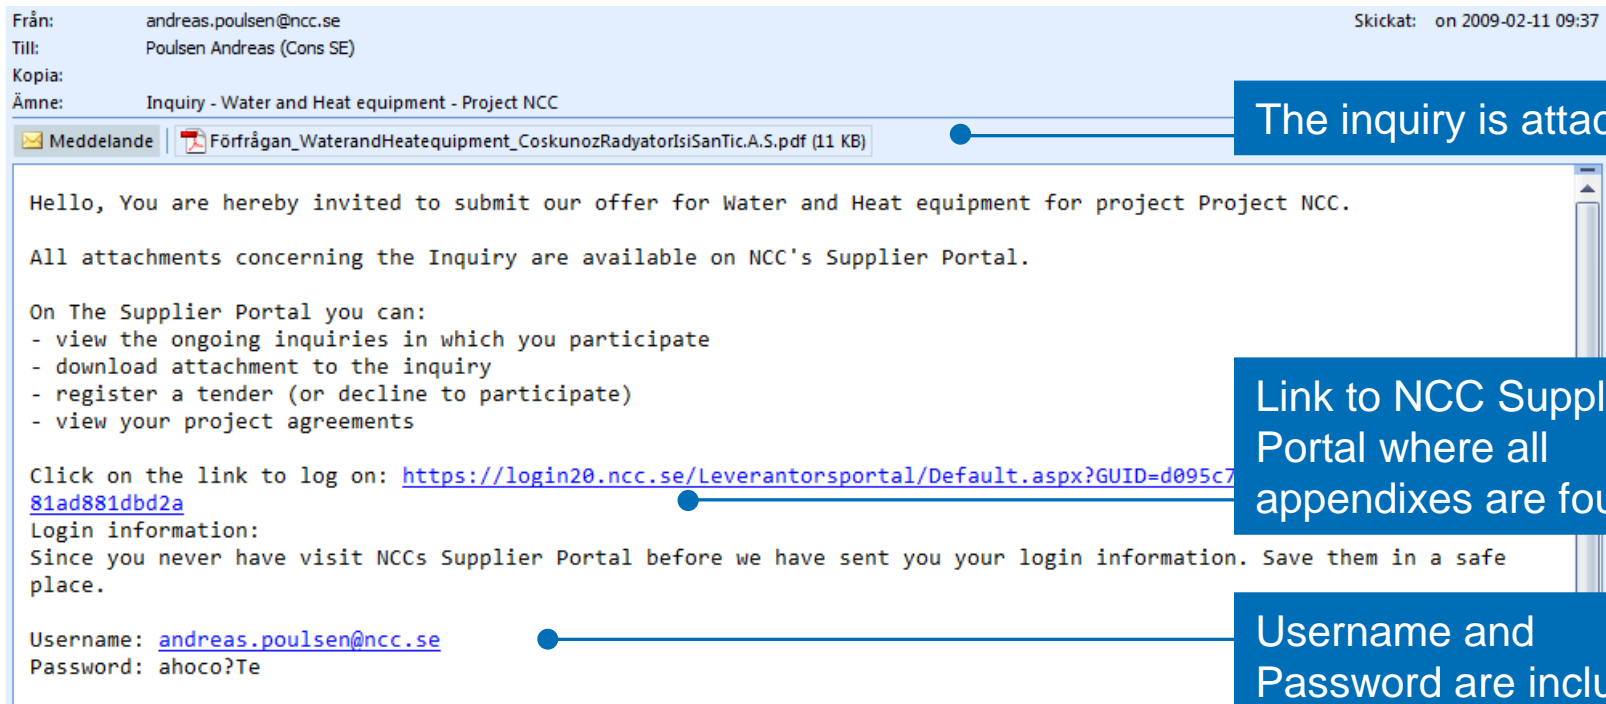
Från: andreas.poulsen@ncc.se
Till: Poulsen Andreas (Cons SE)
Kopia:
Ämne: Inquiry - Water and Heat equipment - Project NCC

Skickat: on 2009-02-11 09:37

Meddelande | Förfrågan_WaterandHeatequipment_CoskunozRadyatorIsiSanTic.A.S.pdf (11 KB)

The inquiry is attac

Hello, You are hereby invited to submit our offer for Water and Heat equipment for project Project NCC.

All attachments concerning the Inquiry are available on NCC's Supplier Portal.

On The Supplier Portal you can:
- view the ongoing inquiries in which you participate
- download attachment to the inquiry
- register a tender (or decline to participate)
- view your project agreements

Click on the link to log on: https://login20.ncc.se/Leverantorsportal/Default.aspx?GUID=d095c7 81ad881dbd2a
Login information:
Since you never have visit NCCs Supplier Portal before we have sent you your login information. Save them in a safe place.

Username: andreas.poulsen@ncc.se
Password: ahoco?Te

Link to NCC Suppl Portal where all appendixes are fou

Username and Password are inclu